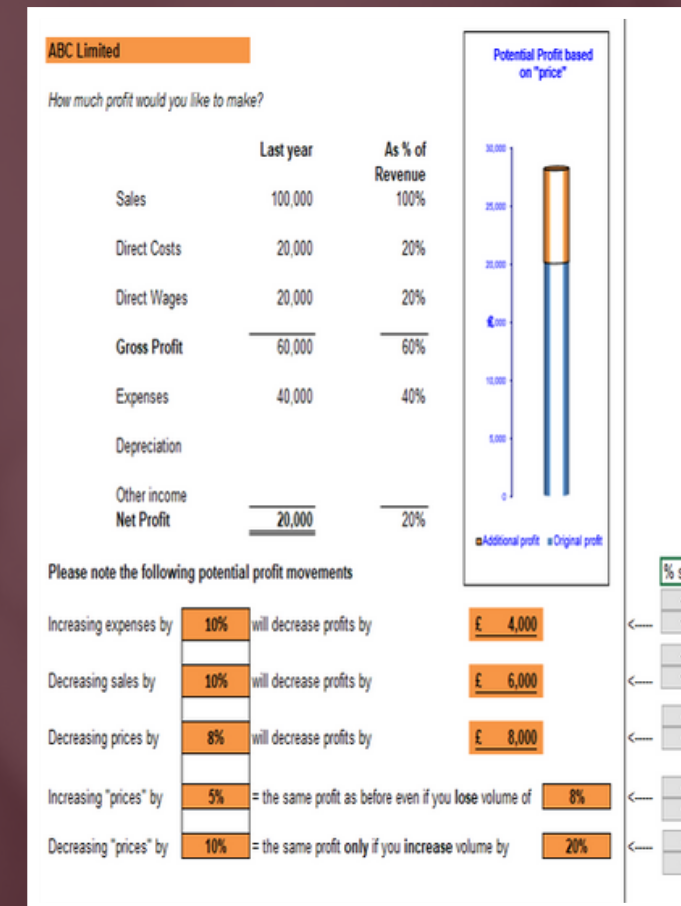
ABC Limited

How much profit would you like to make?

| | Last year | As % of Revenue |
|---|---|---|
| Sales | 100,000 | 100% |
| Direct Costs | 20,000 | 20% |
| Direct Wages | 20,000 | 20% |
| Gross Profit | 60,000 | 60% |
| Expenses | 40,000 | 40% |
| Depreciation | | |
| Other income | | |
| Net Profit | 20,000 | 20% |

Potential Profit based on "price"

30,000
25,000
20,000
£,000
10,000
5,000
0

Additional profit  Original profit

Please note the following potential profit movements

Increasing expenses by 10% will decrease profits by £ 4,000 <----

Decreasing sales by 10% will decrease profits by £ 6,000 <----

Decreasing prices by 8% will decrease profits by £ 8,000 <----

Increasing "prices" by 5% = the same profit as before even if you lose volume of 8% <----

Decreasing "prices" by 10% = the same profit only if you increase volume by 20% <----

% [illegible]